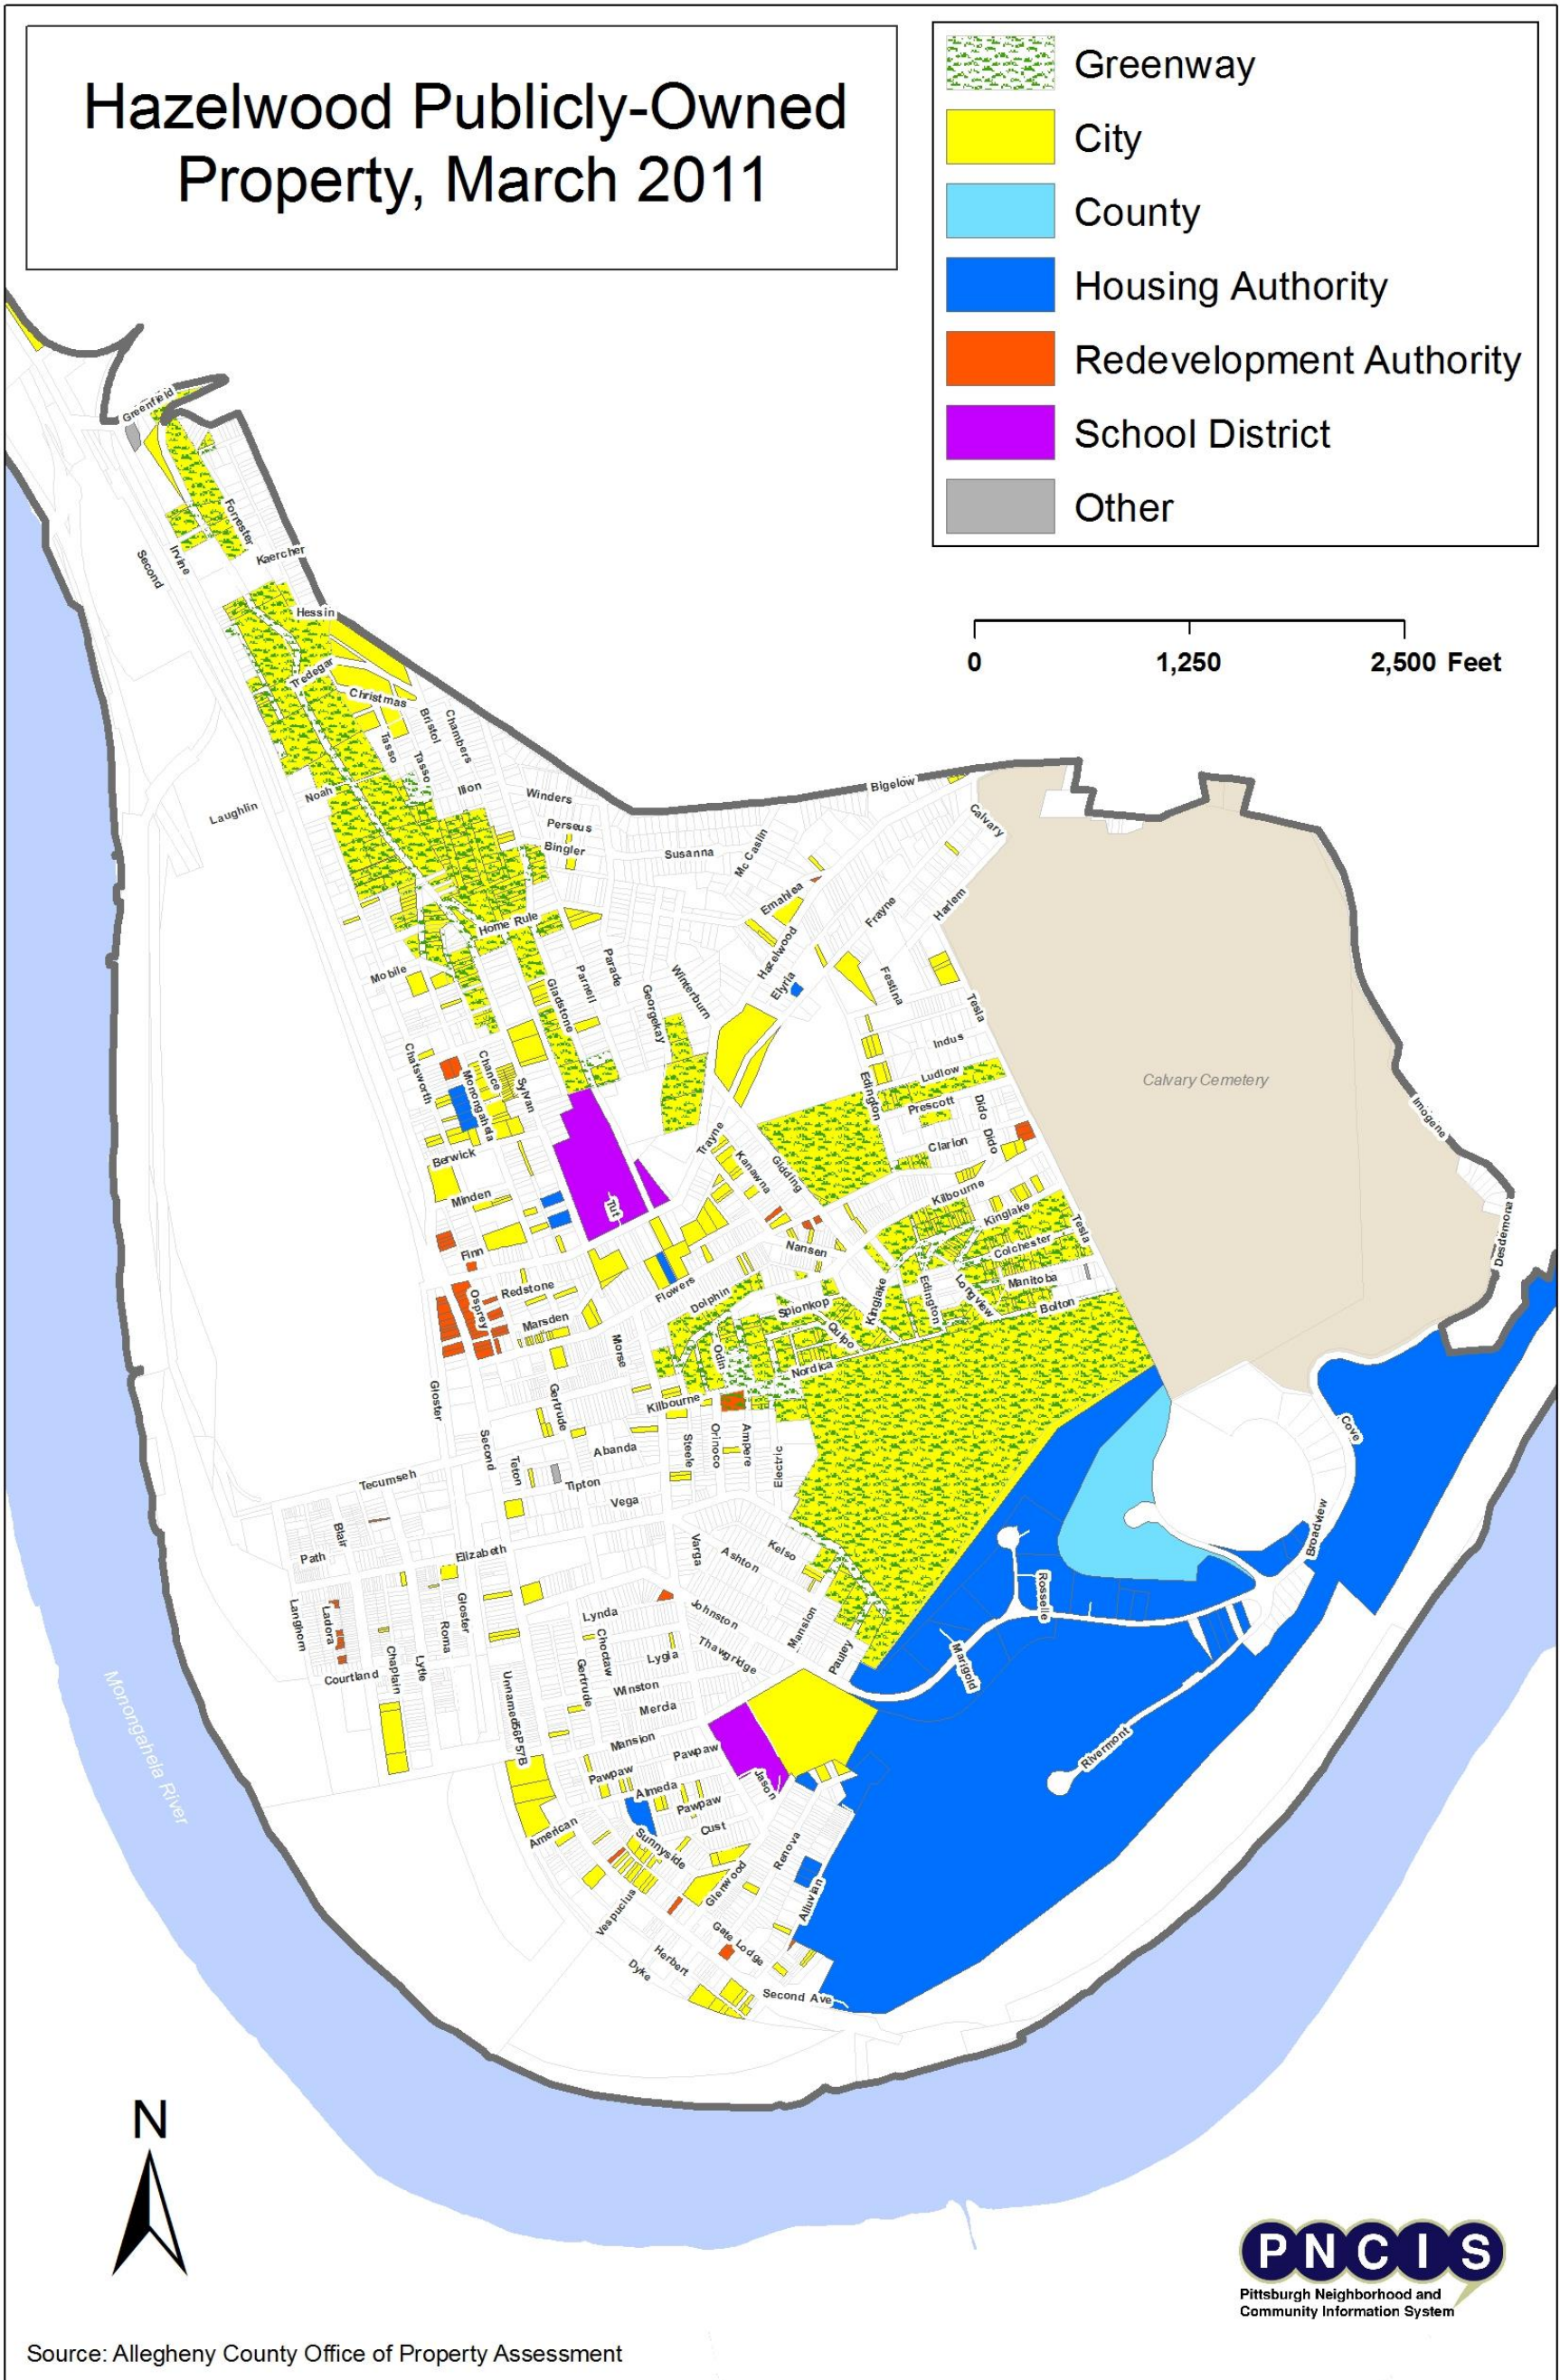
Hazelwood Publicly-Owned Property, March 2011

Greenway
City
County
Housing Authority
Redevelopment Authority
School District
Other

0
1,250
2,500 Feet

Greenfield
Forrester
Irvine
Second
Kaercher
Hessin
Tredegar
Christmas
Bristol
Chambers
Tasso
Tasso
Noah
Ilion
Laughlin
Winders
Bigelow
Perseus
Bingler
Susanna
Mc Caslin
Calvary
Emahlea
Frayne
Harlem
Home Rule
Hazelwood
Mobile
Gladstone
Parnell
Parade
Winterburn
Elyria
Festina
Tesla
Georgekay
Indus
Chatsworth
Chance
Monongahela
Sylvan
Edington
Ludlow
Calvary Cemetery
Prescott
Dido
Dido
Imogene
Clarion
Berwick
Trayne
Kanawha
Gladding
Turf
Minden
Kilbourne
Kinglake
Tesla
Desdemona
Nansen
Colchester
Finn
Redstone
Osprey
Flowers
Dolphin
Spionkop
Kinglake
Edington
Longview
Manitoba
Bolton
Marsden
Morse
Quipo
Odin
Nordica
Gloster
Gertrude
Kilbourne
Ampere
Second
Abanda
Steele
Orinoco
Electric
Teton
Tipton
Tecumseh
Vega
Cove
Blair
Path
Elizabeth
Varga
Ashton
Kelso
Broadview
Rosselle
Langhorn
Ladora
Gloster
Roma
Lynda
Johnston
Mansion
Choctaw
Lygia
Thawgridge
Pauley
Marigold
Chaplain
Lytle
Courtland
Gertrude
Winston
Unnamed56P57B
Merda
Rivermont
Mansion
Pawpaw
Pawpaw
Jason
Almeda
Pawpaw
Cust
American
Sunnyside
Renova
Glenwood
Alluvian
Vespucius
Gate Lodge
Herbert
Dyke
Second Ave
Monongahela River

N

PNCIS
Pittsburgh Neighborhood and Community Information System

Source: Allegheny County Office of Property Assessment